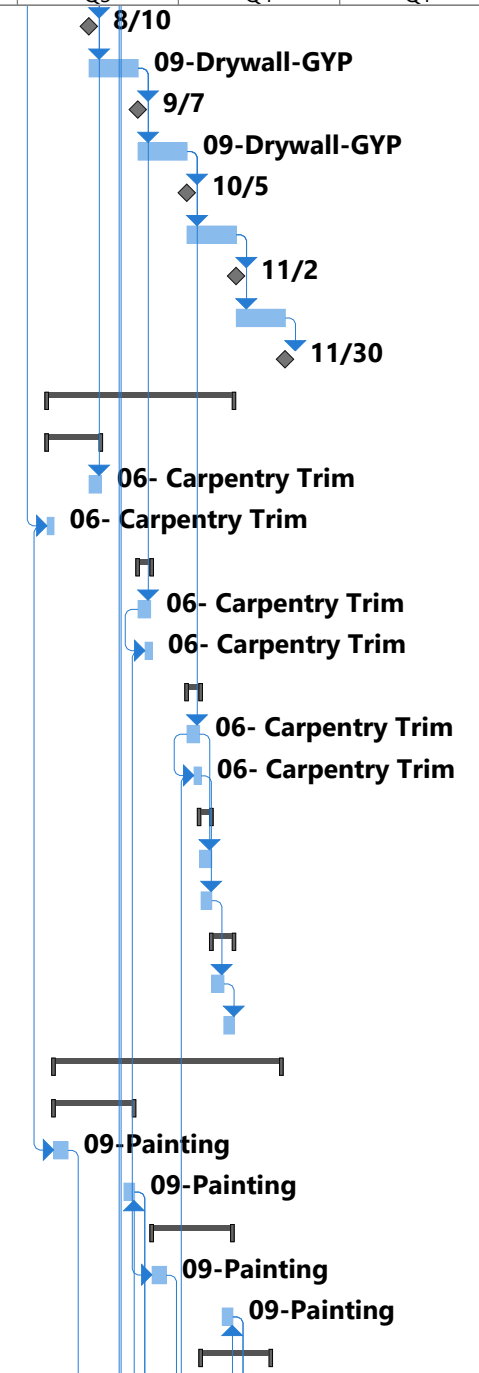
8/10

09-Drywall-GYP

9/7

09-Drywall-GYP

10/5

11/2

11/30

06- Carpentry Trim

06- Carpentry Trim

06- Carpentry Trim

06- Carpentry Trim

06- Carpentry Trim

06- Carpentry Trim

09-Painting

09-Painting

09-Painting

09-Painting